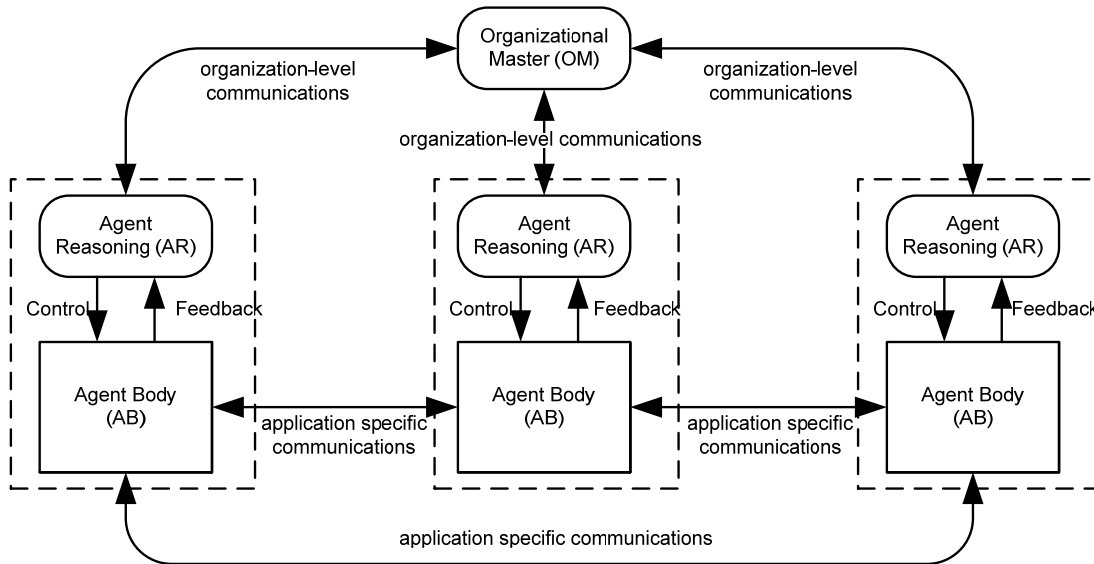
Organizational Master (OM)

organization-level communications

organization-level communications

organization-level communications

Agent Reasoning (AR)

Control

Feedback

Agent Body (AB)

Agent Reasoning (AR)

Control

Feedback

Agent Body (AB)

Agent Reasoning (AR)

Control

Feedback

Agent Body (AB)

application specific communications

application specific communications

application specific communications